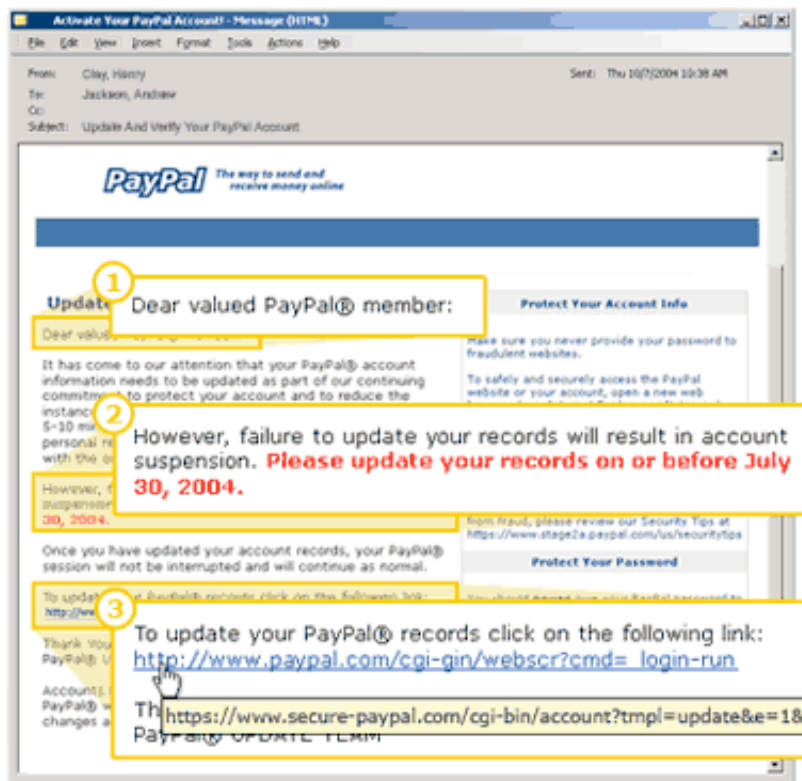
Activate Your PayPal Account! - Message (HTML)

File Edit View Insert Format Tools Actions Help

From: Clay, Harry
To: Jackson, Andrew
Cc:
Subject: Update And Verify Your PayPal Account

Sent: Thu 10/7/2004 10:38 AM

PayPal The way to send and receive money online

Update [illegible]

Dear valu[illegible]

It has come to our attention that your PayPal® account information needs to be updated as part of our continuing commitm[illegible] to protect your account and to reduce the instanc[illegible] 5-10 mi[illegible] personal r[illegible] with the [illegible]

However, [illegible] suspension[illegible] 30, 2004.

Once you have updated your account records, your PayPal® session will not be interrupted and will continue as normal.

To upda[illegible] PayPal® records click on the following link: http://ww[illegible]

Thank You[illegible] PayPal® U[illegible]

Accounts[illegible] PayPal® w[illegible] changes a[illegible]

Protect Your Account Info

Make sure you never provide your password to fraudulent websites.

To safely and securely access the PayPal website or your account, open a new web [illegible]

from fraud, please review our Security Tips at https://www.stage2a.paypal.com/us/securitytips

Protect Your Password

You should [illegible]

1 Dear valued PayPal® member:

2 However, failure to update your records will result in account suspension. Please update your records on or before July 30, 2004.

3 To update your PayPal® records click on the following link: http://www.paypal.com/cgi-gin/webscr?cmd=_login-run

Th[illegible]
PayPal® UPDATE TEAM

https://www.secure-paypal.com/cgi-bin/account?tmpl=update&e=18